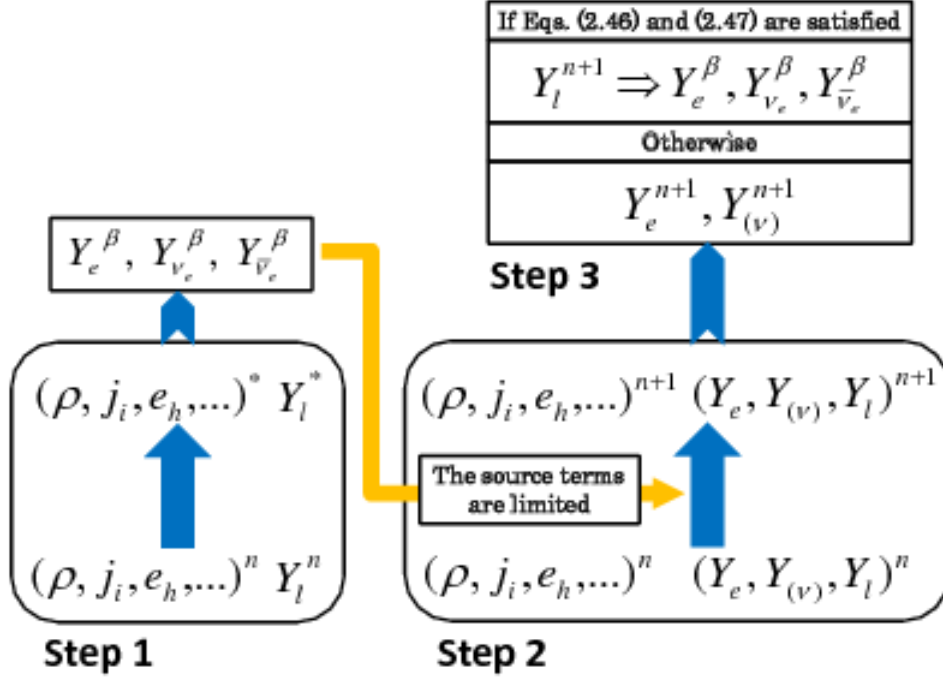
If Eqs. (2.46) and (2.47) are satisfied

$Y_l^{n+1} \Rightarrow Y_e^{\beta}, Y_{\nu_e}^{\beta}, Y_{\bar{\nu}_e}^{\beta}$

Otherwise

$Y_e^{n+1}, Y_{(\nu)}^{n+1}$

Step 3

$Y_e^{\beta}, Y_{\nu_e}^{\beta}, Y_{\bar{\nu}_e}^{\beta}$

$(\rho, j_i, e_h, ...)^* \; Y_l^*$

$(\rho, j_i, e_h, ...)^n \; Y_l^n$

Step 1

$(\rho, j_i, e_h, ...)^{n+1} \; (Y_e, Y_{(\nu)}, Y_l)^{n+1}$

The source terms are limited

$(\rho, j_i, e_h, ...)^n \; (Y_e, Y_{(\nu)}, Y_l)^n$

Step 2